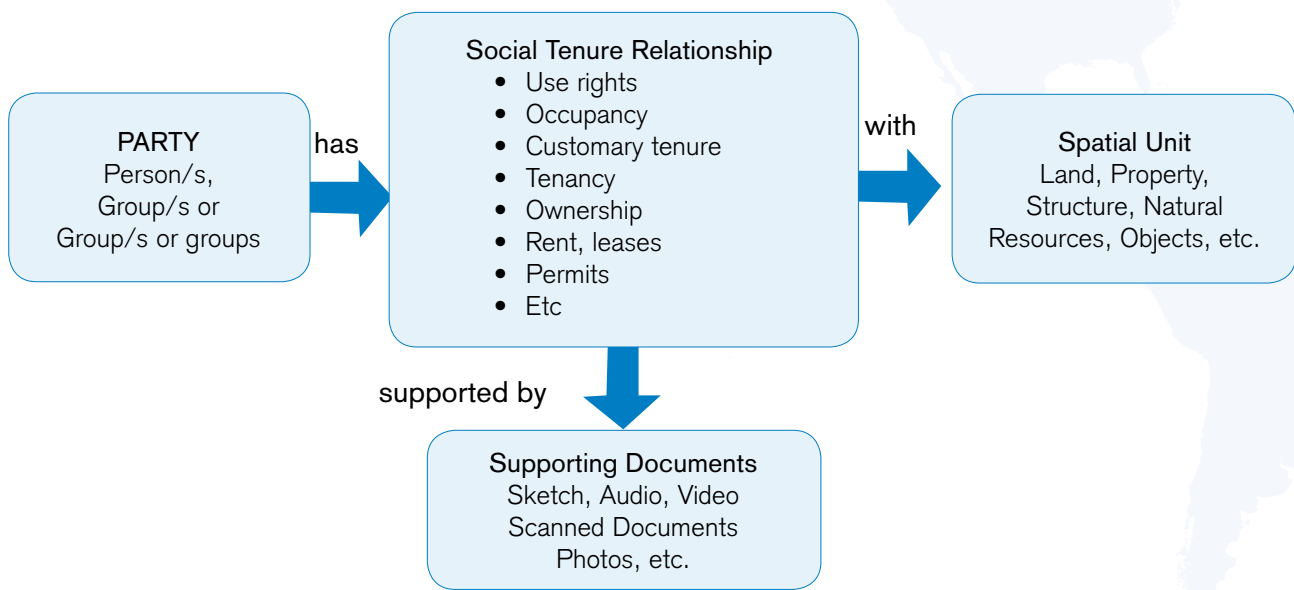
PARTY
Person/s,
Group/s or
Group/s or groups

has

Social Tenure Relationship
- Use rights
- Occupancy
- Customary tenure
- Tenancy
- Ownership
- Rent, leases
- Permits
- Etc

with

Spatial Unit
Land, Property,
Structure, Natural
Resources, Objects, etc.

supported by

Supporting Documents
Sketch, Audio, Video
Scanned Documents
Photos, etc.